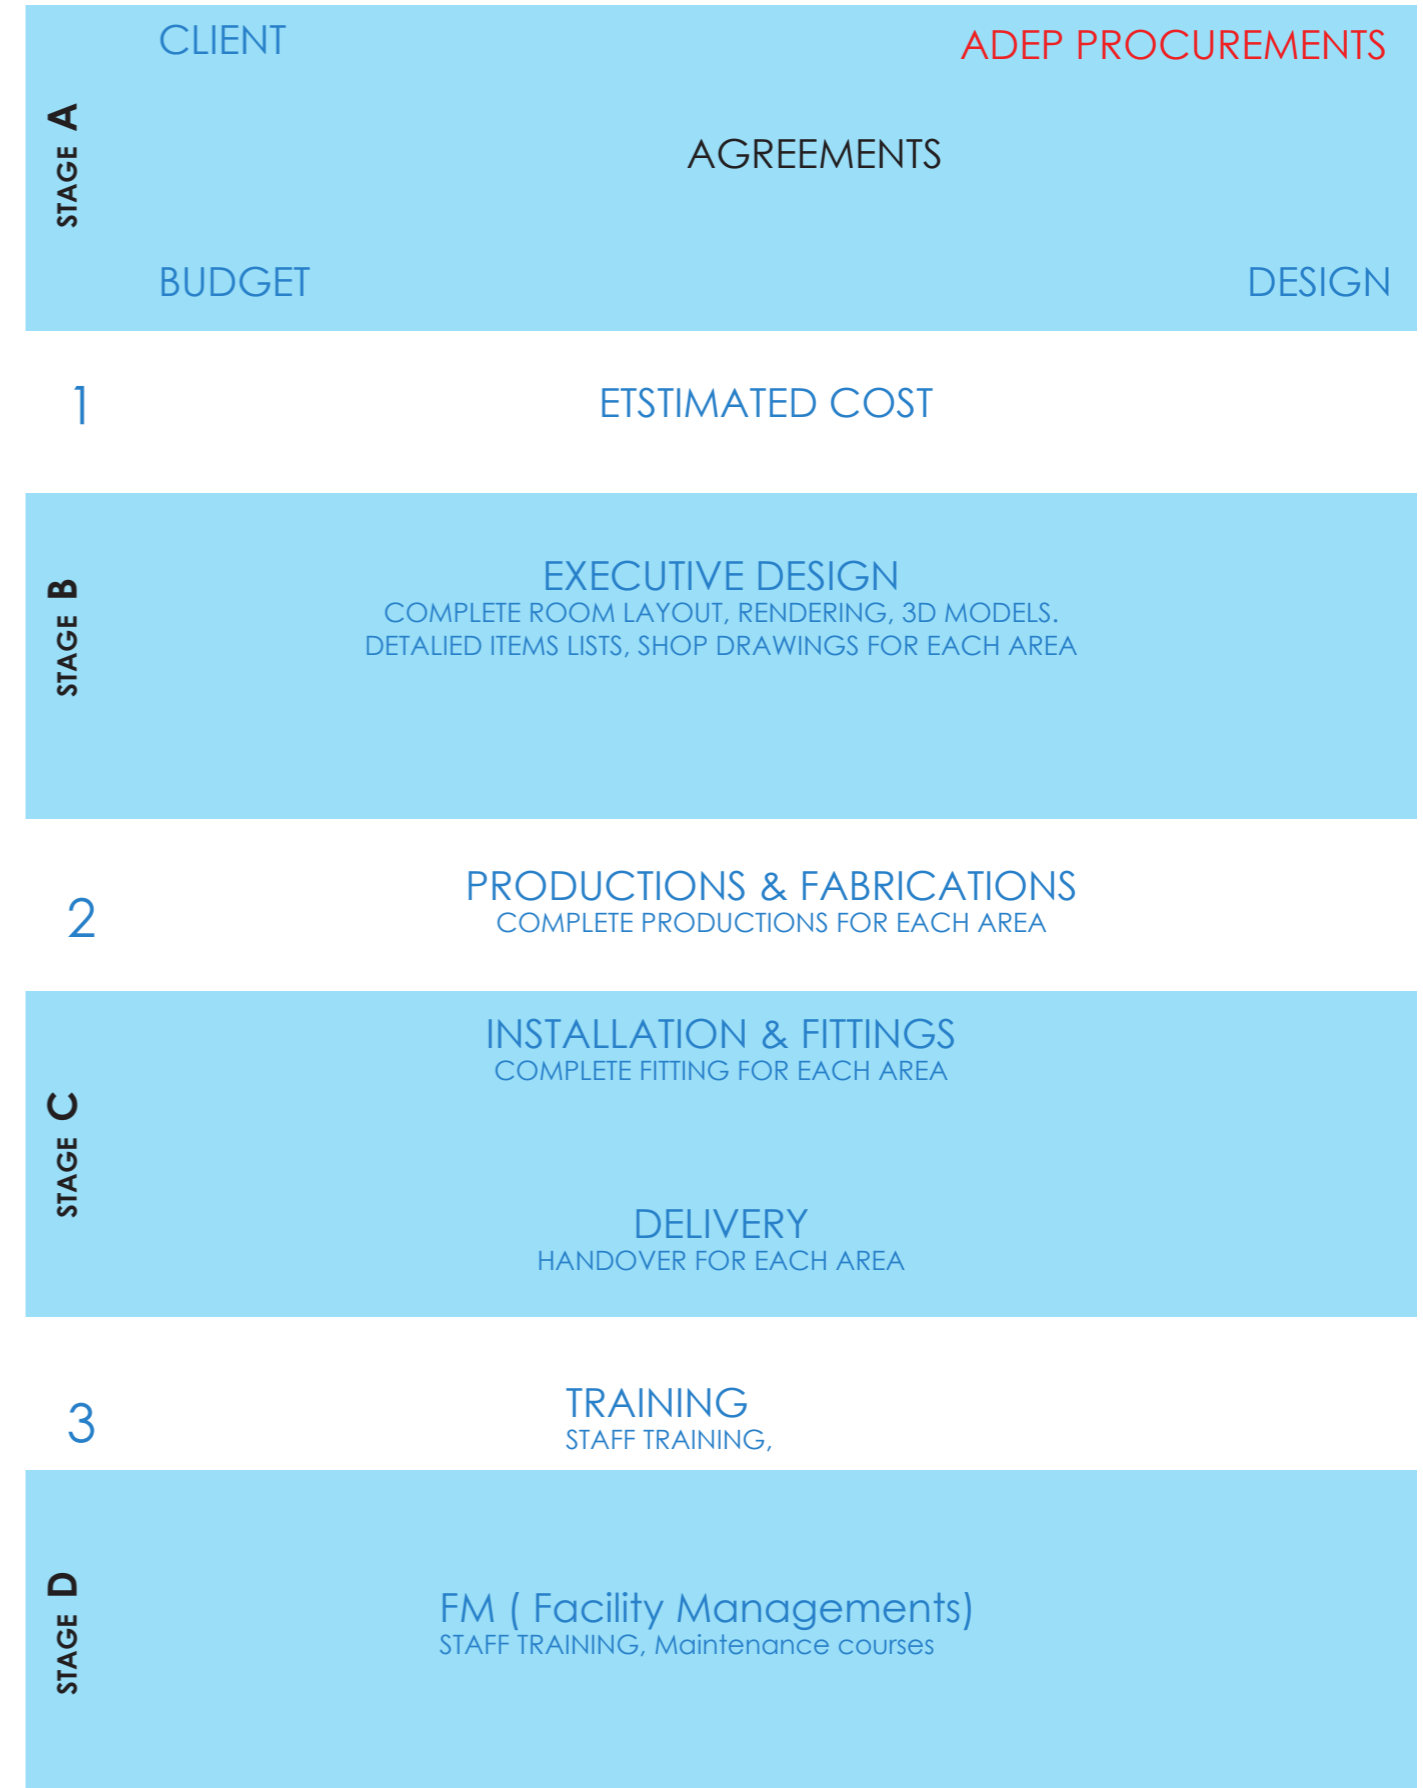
STAGE A

CLIENT

ADEP PROCUREMENTS

AGREEMENTS

BUDGET

DESIGN

1

ETSTIMATED COST

STAGE B

EXECUTIVE DESIGN
COMPLETE ROOM LAYOUT, RENDERING, 3D MODELS.
DETALIED ITEMS LISTS, SHOP DRAWINGS FOR EACH AREA

2

PRODUCTIONS & FABRICATIONS
COMPLETE PRODUCTIONS FOR EACH AREA

STAGE C

INSTALLATION & FITTINGS
COMPLETE FITTING FOR EACH AREA

DELIVERY
HANDOVER FOR EACH AREA

3

TRAINING
STAFF TRAINING,

STAGE D

FM ( Facility Managements)
STAFF TRAINING, Maintenance courses